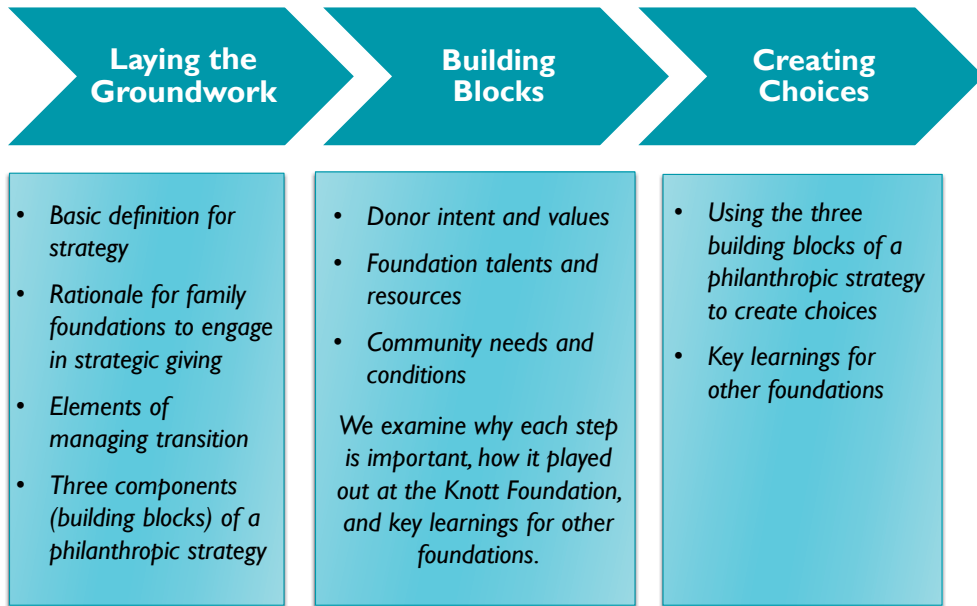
Laying the Groundwork

Building Blocks

Creating Choices

- Basic definition for strategy
- Rationale for family foundations to engage in strategic giving
- Elements of managing transition
- Three components (building blocks) of a philanthropic strategy

- Donor intent and values
- Foundation talents and resources
- Community needs and conditions

We examine why each step is important, how it played out at the Knott Foundation, and key learnings for other foundations.

- Using the three building blocks of a philanthropic strategy to create choices
- Key learnings for other foundations